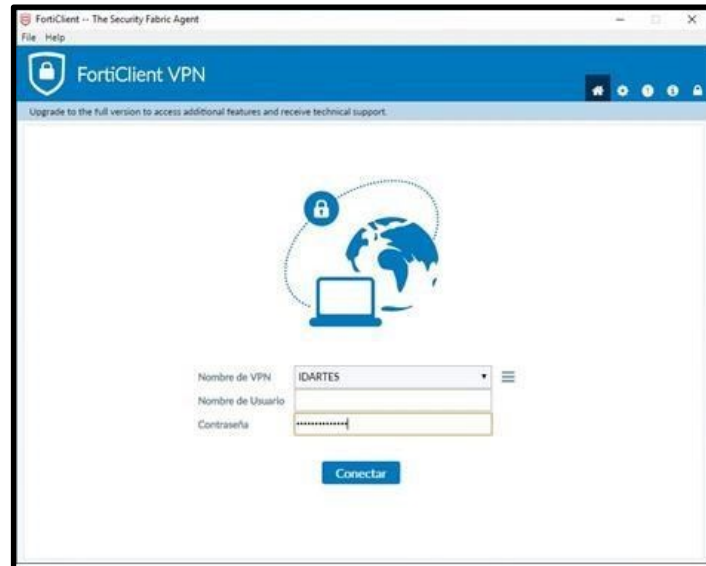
FortiClient -- The Security Fabric Agent
File Help

FortiClient VPN

Upgrade to the full version to access additional features and receive technical support.

Nombre de VPN IDARTES

Nombre de Usuario

Contraseña ••••••••••••

Conectar